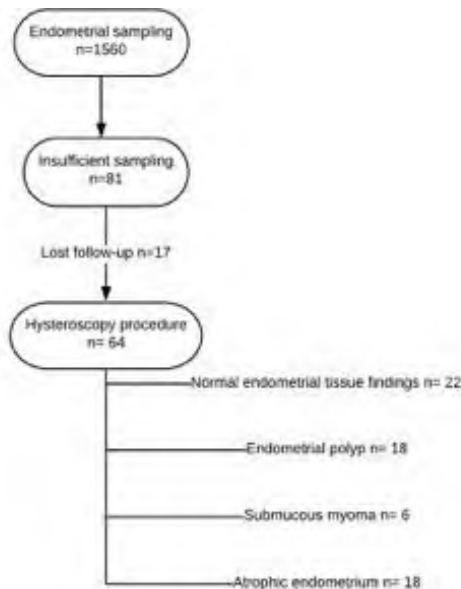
Endometrial sampling
n=1560

Insufficient sampling
n=81

Lost follow-up n=17

Hysteroscopy procedure
n= 64

Normal endometrial tissue findings n= 22

Endometrial polyp n= 18

Submucous myoma n= 6

Atrophic endometrium n= 18